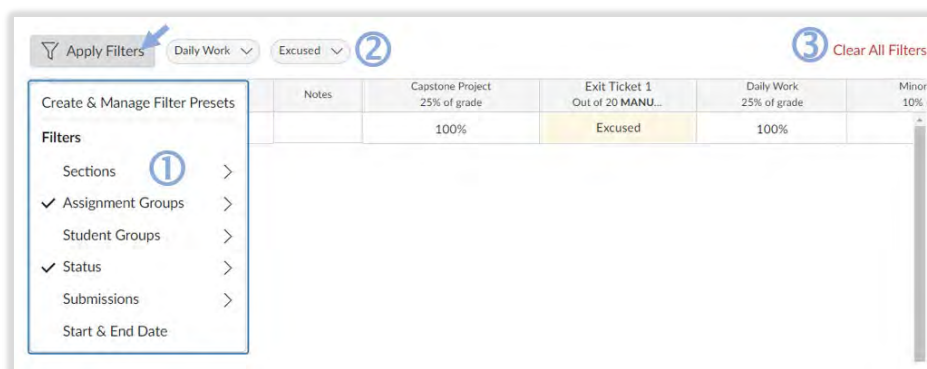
Apply Filters Daily Work Excused ② ③ Clear All Filters

Create & Manage Filter Presets

Filters

Sections ①

✓ Assignment Groups

Student Groups

✓ Status

Submissions

Start & End Date

| Notes | Capstone Project 25% of grade | Exit Ticket 1 Out of 20 MANU... | Daily Work 25% of grade | Minor 10% |
|---|---|---|---|---|
| | 100% | Excused | 100% | |